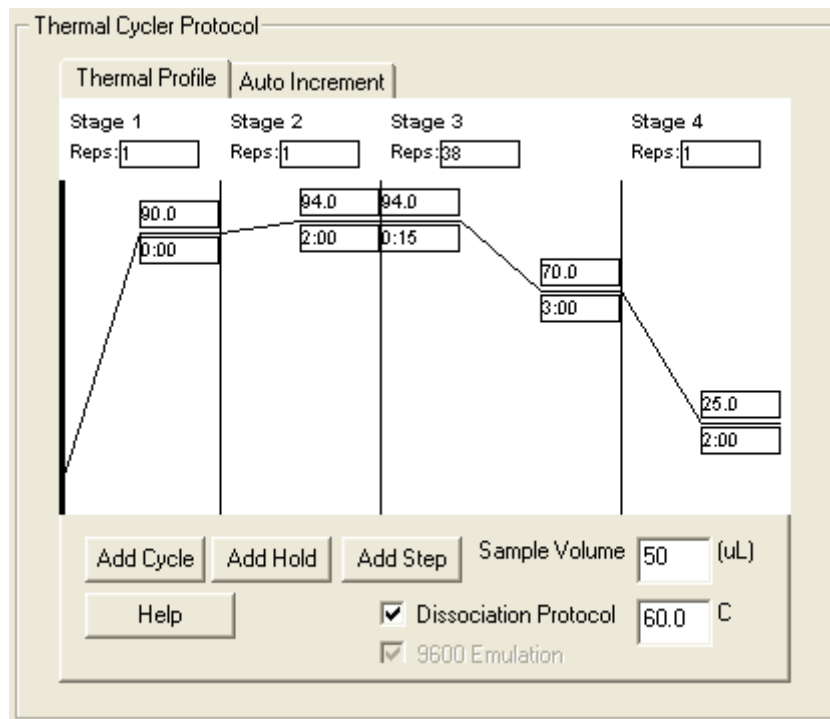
Thermal Cycler Protocol

Thermal Profile | Auto Increment

Stage 1
Reps: 1

Stage 2
Reps: 1

Stage 3
Reps: 38

Stage 4
Reps: 1

90.0
0:00

94.0
2:00

94.0
0:15

70.0
3:00

25.0
2:00

Add Cycle
Add Hold
Add Step
Sample Volume 50 (uL)
Help
☑ Dissociation Protocol 60.0 C
☑ 9600 Emulation